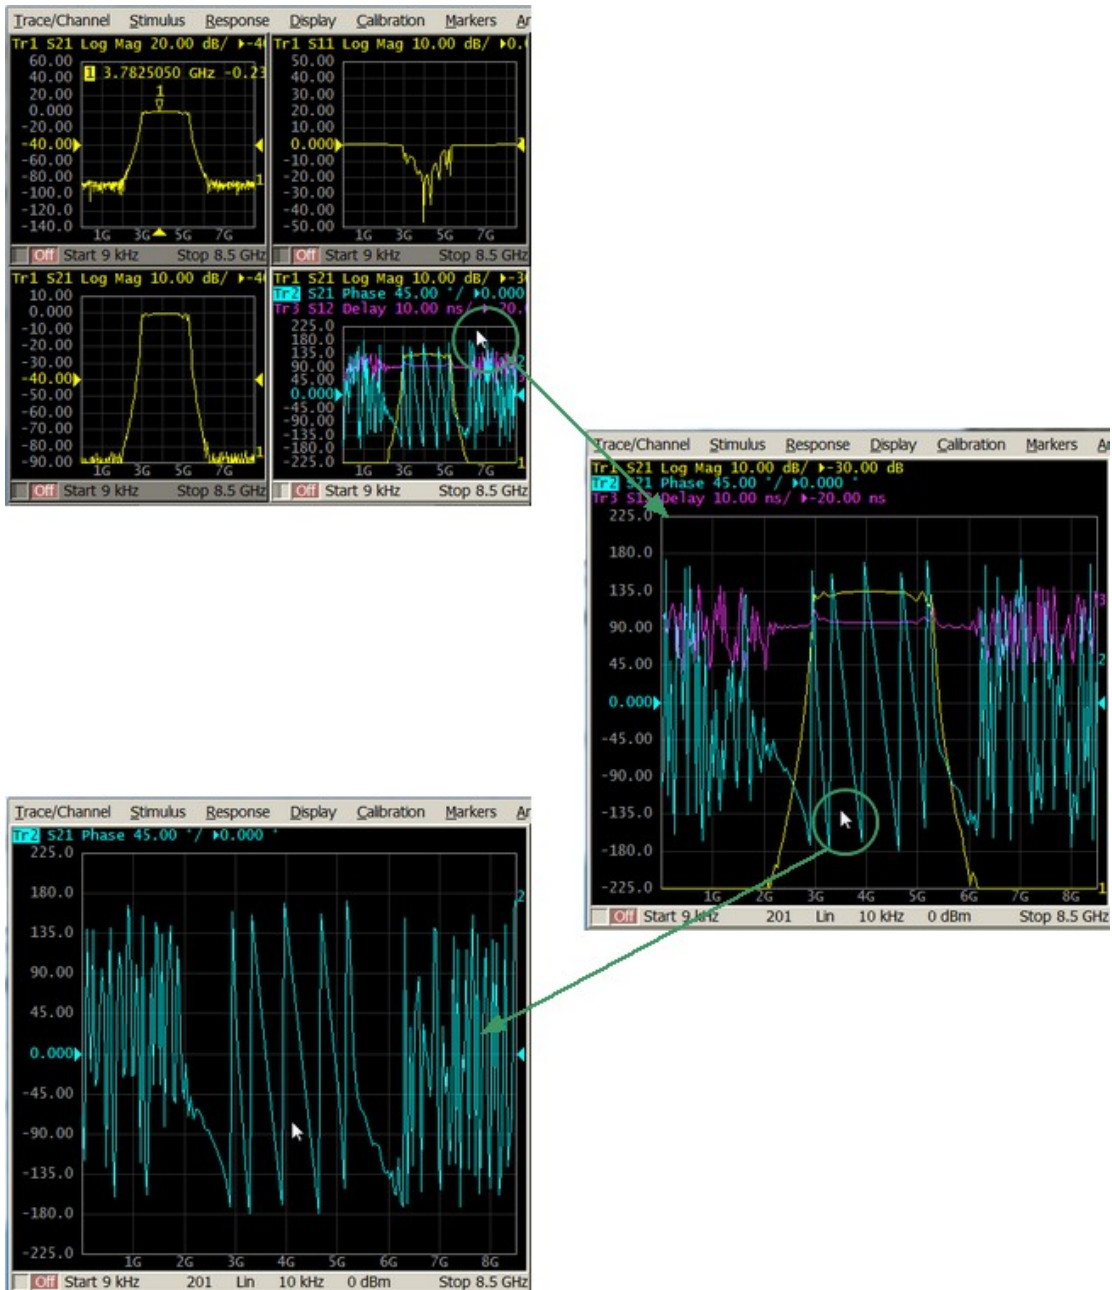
Trace/Channel Stimulus Response Display Calibration Markers Ar

Tr1 S21 Log Mag 20.00 dB/ ▸-4(
60.00
40.00 1 3.7825050 GHz -0.23
20.00
0.000
-20.00
-40.00
-60.00
-80.00
-100.0
-120.0
-140.0
1G 3G 5G 7G
Off Start 9 kHz Stop 8.5 GHz

Tr1 S11 Log Mag 10.00 dB/ ▸0.(
50.00
40.00
30.00
20.00
10.00
0.000
-10.00
-20.00
-30.00
-40.00
-50.00
1G 3G 5G 7G
Off Start 9 kHz Stop 8.5 GHz

Tr1 S21 Log Mag 10.00 dB/ ▸-4(
10.00
0.000
-10.00
-20.00
-30.00
-40.00
-50.00
-60.00
-70.00
-80.00
-90.00
1G 3G 5G 7G
Off Start 9 kHz Stop 8.5 GHz

Tr1 S21 Log Mag 10.00 dB/ ▸-3(
Tr2 S21 Phase 45.00 °/ ▸0.000
Tr3 S12 Delay 10.00 ns/ ▸-20.(
225.0
180.0
135.0
90.00
45.00
0.000
-45.00
-90.00
-135.0
-180.0
-225.0
1G 3G 5G 7G
Off Start 9 kHz Stop 8.5 GHz

Trace/Channel Stimulus Response Display Calibration Markers Ar
Tr1 S21 Log Mag 10.00 dB/ ▸-30.00 dB
Tr2 S21 Phase 45.00 °/ ▸0.000 °
Tr3 S12 Delay 10.00 ns/ ▸-20.00 ns
225.0
180.0
135.0
90.00
45.00
0.000
-45.00
-90.00
-135.0
-180.0
-225.0
1G 2G 3G 4G 5G 6G 7G 8G
Off Start 9 kHz 201 Lin 10 kHz 0 dBm Stop 8.5 GHz

Trace/Channel Stimulus Response Display Calibration Markers Ar
Tr2 S21 Phase 45.00 °/ ▸0.000 °
225.0
180.0
135.0
90.00
45.00
0.000
-45.00
-90.00
-135.0
-180.0
-225.0
1G 2G 3G 4G 5G 6G 7G 8G
Off Start 9 kHz 201 Lin 10 kHz 0 dBm Stop 8.5 GHz